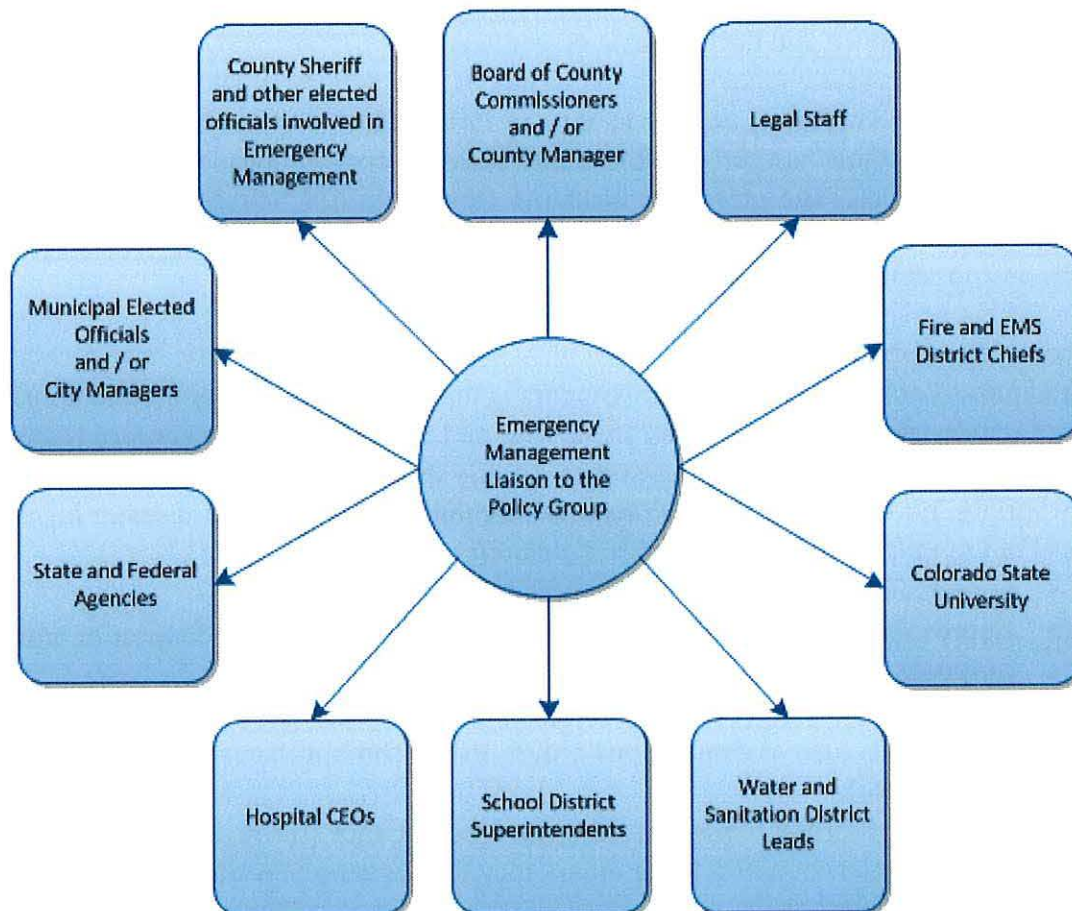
County Sheriff and other elected officials involved in Emergency Management

Board of County Commissioners and / or County Manager

Legal Staff

Municipal Elected Officials and / or City Managers

Fire and EMS District Chiefs

Emergency Management Liaison to the Policy Group

State and Federal Agencies

Colorado State University

Hospital CEOs

School District Superintendents

Water and Sanitation District Leads